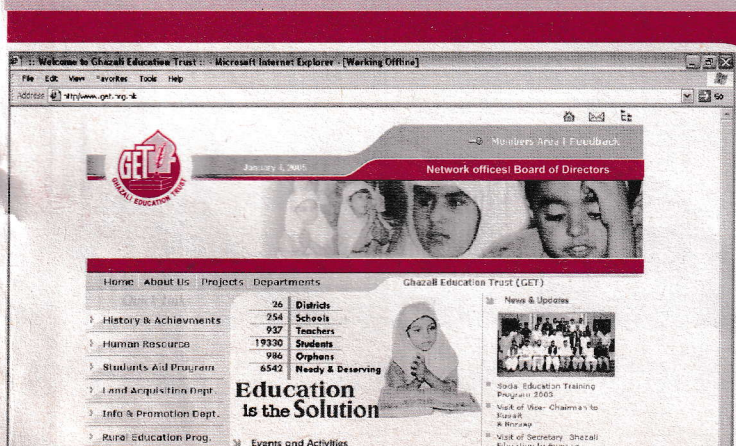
:: Welcome to Ghazali Education Trust :: - Microsoft Internet Explorer - [Working Offline]

File Edit View Favorites Tools Help

Address http://www.get.org.pk

Go

Members Area | Feedback

GET

GHAZALI EDUCATION TRUST

January 4, 2005

Network offices| Board of Directors

Home About Us Projects Departments

Ghazali Education Trust (GET)

History & Achievments

Human Resource

Students Aid Program

Land Acquisition Dept.

Info & Promotion Dept.

Rural Education Prog.

| 26 | Districts |
|---|---|
| 254 | Schools |
| 937 | Teachers |
| 19330 | Students |
| 986 | Orphans |
| 6542 | Needy & Deserving |

Education is the Solution

Events and Activities

News & Updates

Sadia Education Training Program 2003

Visit of Vice Chairman to Kuwait & Norway

Visit of Secretary Ghazali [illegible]